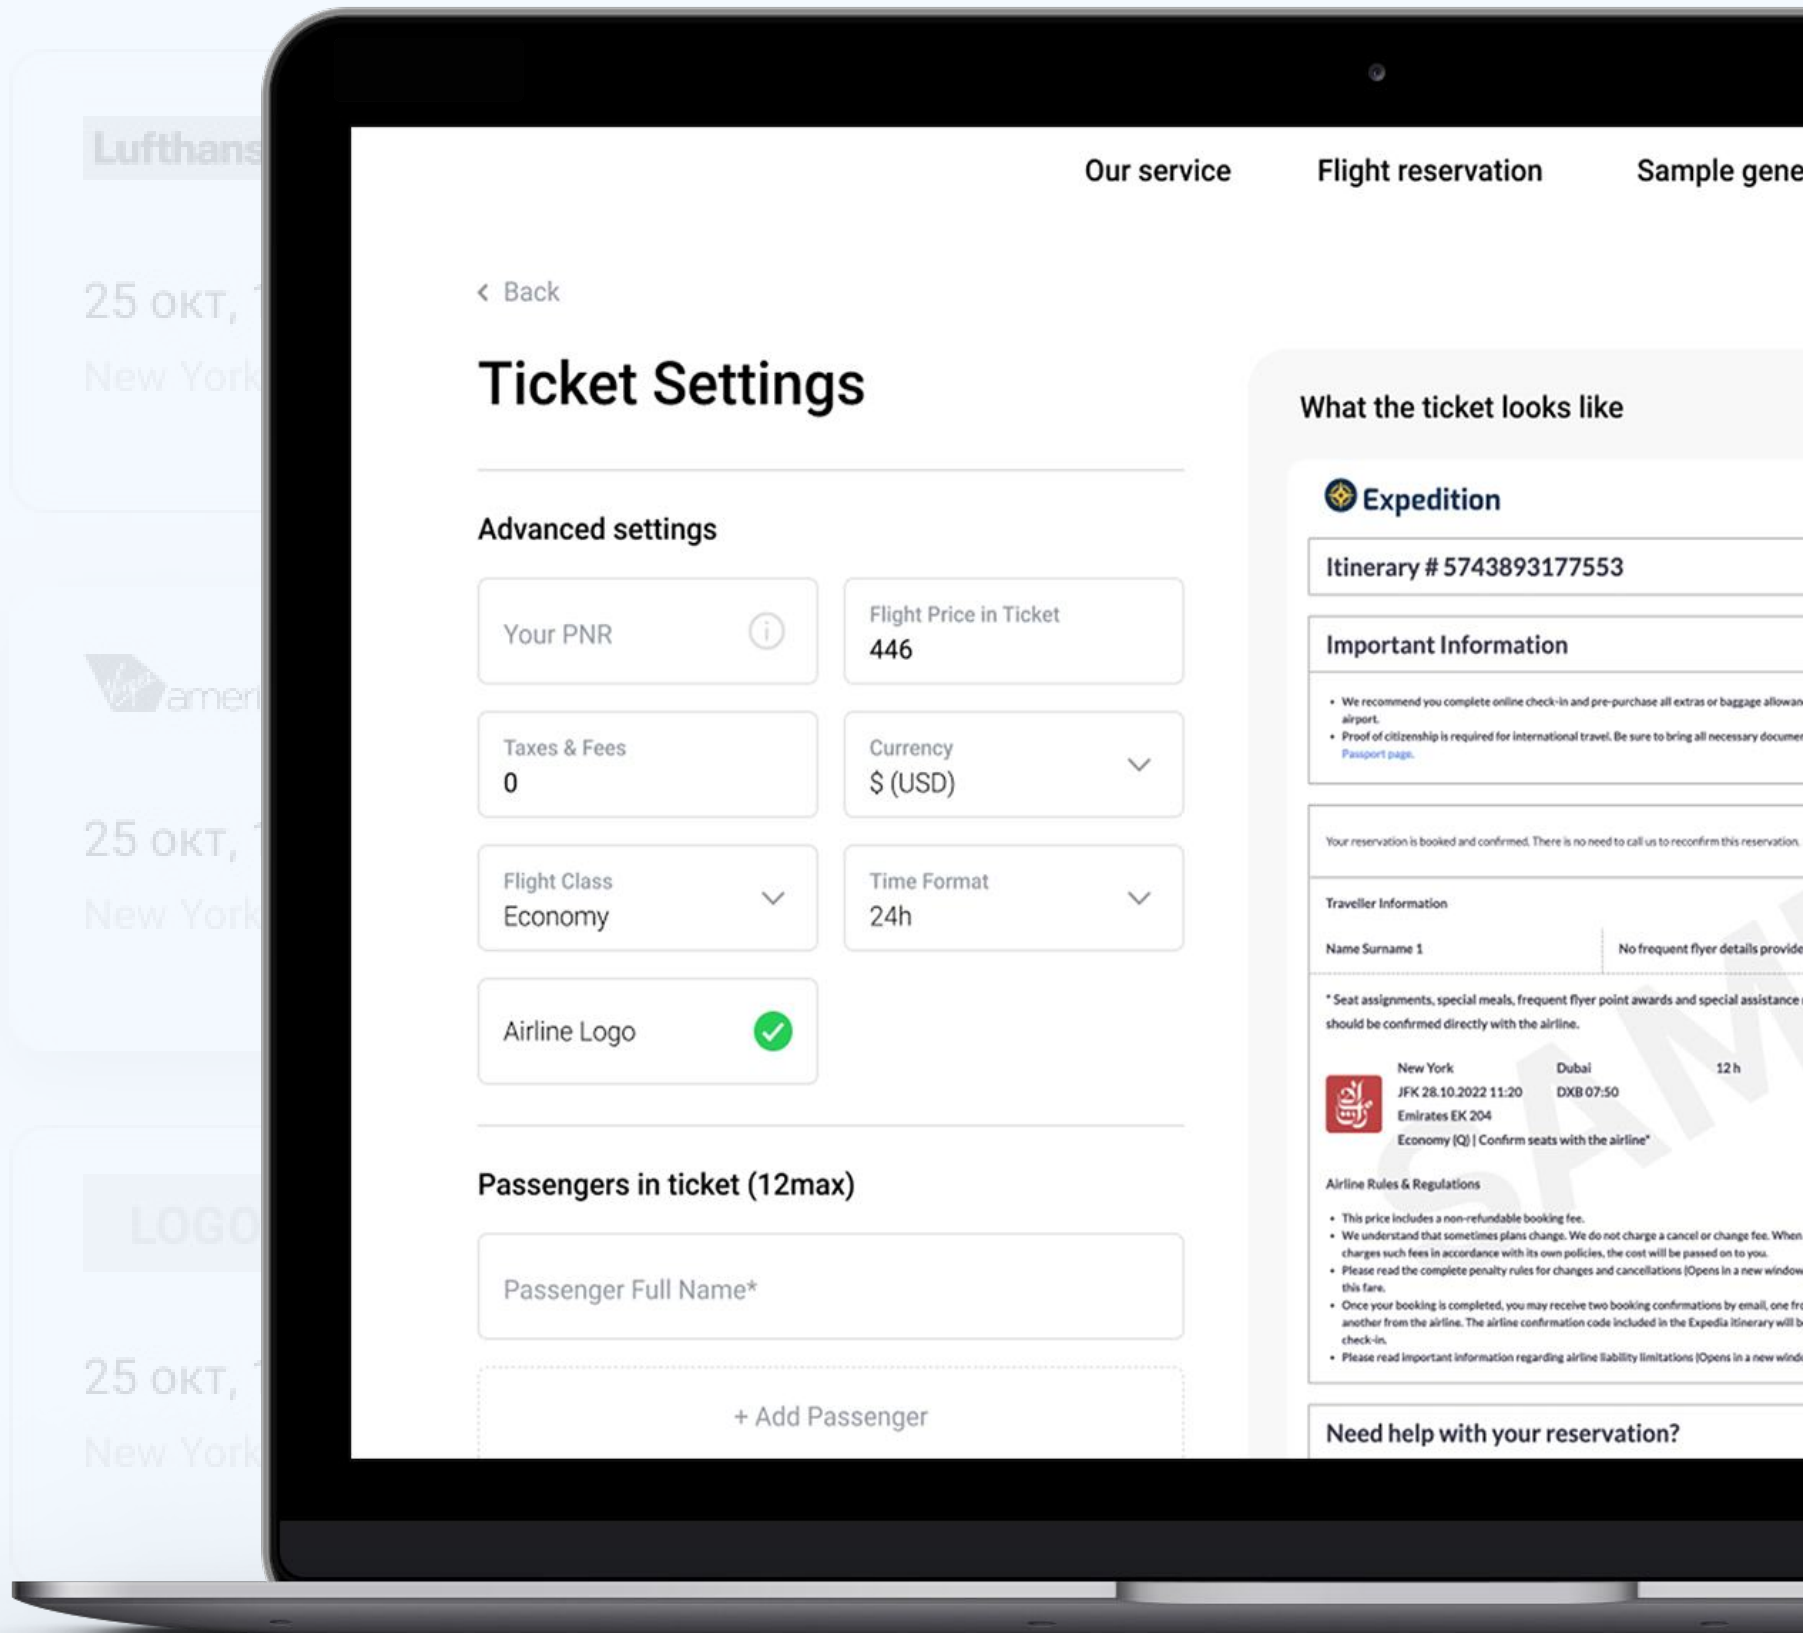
Lufthans

25 окт,

New York

amer

25 окт,

New York

LOGO

25 окт,

New York

Our service Flight reservation Sample gene

‹ Back

Ticket Settings

Advanced settings

Your PNR

Flight Price in Ticket
446

Taxes & Fees
0

Currency
$ (USD)

Flight Class
Economy

Time Format
24h

Airline Logo

Passengers in ticket (12max)

Passenger Full Name*

+ Add Passenger

What the ticket looks like

Expedition

Itinerary # 5743893177553

Important Information

• We recommend you complete online check-in and pre-purchase all extras or baggage allowan airport.
• Proof of citizenship is required for international travel. Be sure to bring all necessary documer Passport page.

Your reservation is booked and confirmed. There is no need to call us to reconfirm this reservation.

Traveller Information

Name Surname 1

No frequent flyer details provide

* Seat assignments, special meals, frequent flyer point awards and special assistance should be confirmed directly with the airline.

New York
JFK 28.10.2022 11:20
Emirates EK 204
Economy (Q) | Confirm seats with the airline*

Dubai
DXB 07:50

12 h

Airline Rules & Regulations

• This price includes a non-refundable booking fee.
• We understand that sometimes plans change. We do not charge a cancel or change fee. When charges such fees in accordance with its own policies, the cost will be passed on to you.
• Please read the complete penalty rules for changes and cancellations (Opens in a new window this fare.
• Once your booking is completed, you may receive two booking confirmations by email, one fr another from the airline. The airline confirmation code included in the Expedia itinerary will b check-in.
• Please read important information regarding airline liability limitations (Opens in a new wind

Need help with your reservation?

SAM